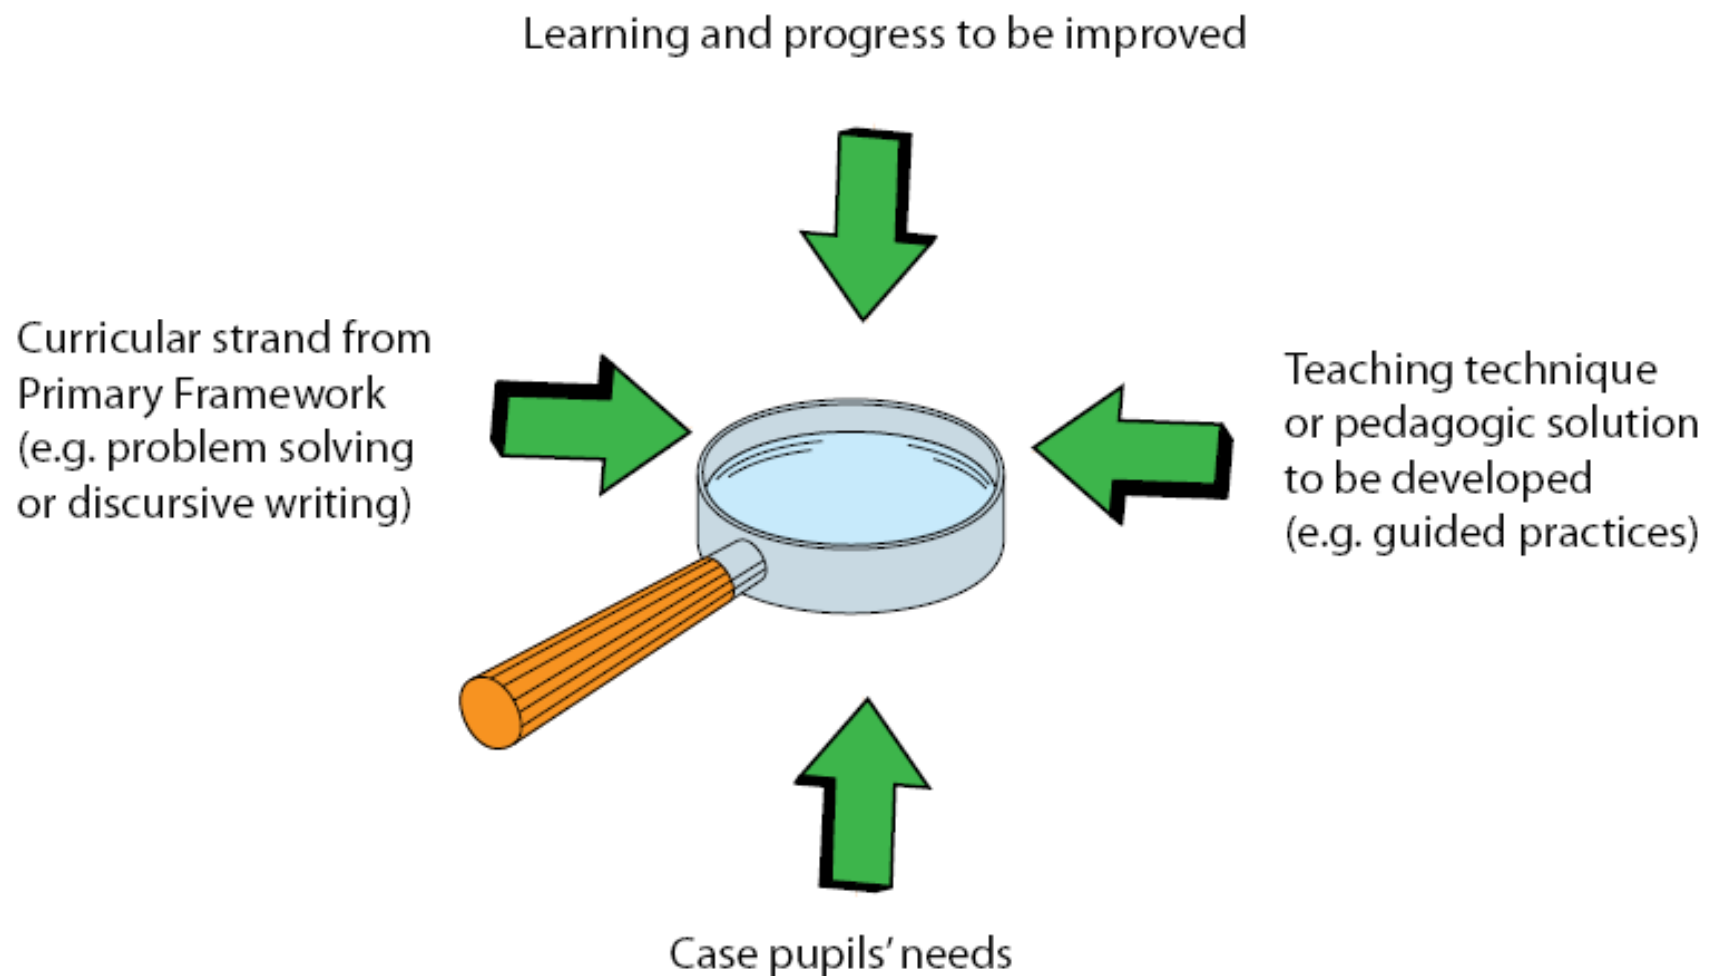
Learning and progress to be improved

Curricular strand from Primary Framework (e.g. problem solving or discursive writing)

Teaching technique or pedagogic solution to be developed (e.g. guided practices)

Case pupils' needs